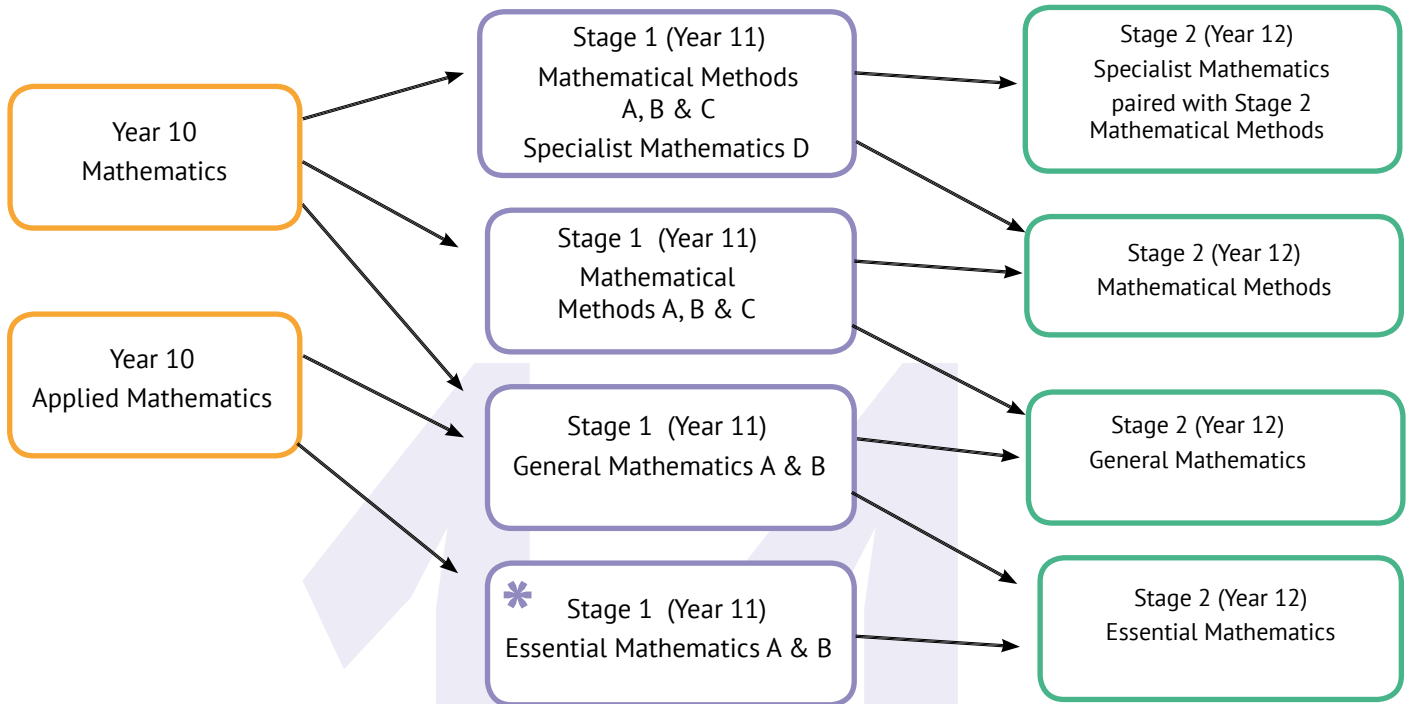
Year 10
Mathematics

Year 10
Applied Mathematics

Stage 1 (Year 11)
Mathematical Methods A, B & C
Specialist Mathematics D

Stage 1 (Year 11)
Mathematical Methods A, B & C

Stage 1 (Year 11)
General Mathematics A & B

*
Stage 1 (Year 11)
Essential Mathematics A & B

Stage 2 (Year 12)
Specialist Mathematics paired with Stage 2 Mathematical Methods

Stage 2 (Year 12)
Mathematical Methods

Stage 2 (Year 12)
General Mathematics

Stage 2 (Year 12)
Essential Mathematics